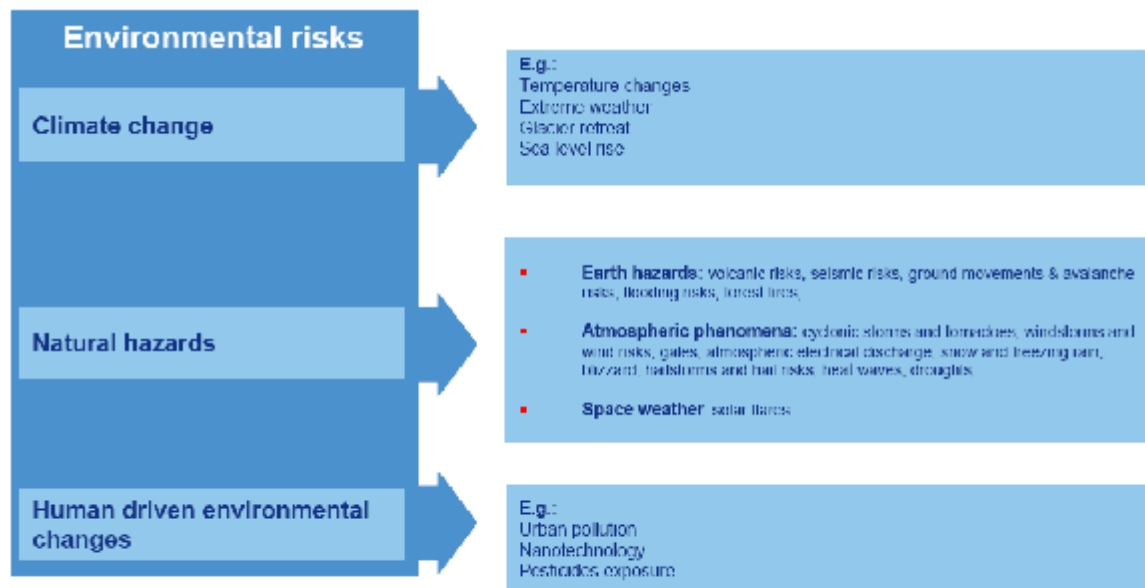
Environmental risks

Climate change

Natural hazards

Human driven environmental changes

E.g.:
Temperature changes
Extreme weather
Glacier retreat
Sea level rise

Earth hazards: volcanic risks, seismic risks, ground movements & avalanche risks, flooding risks, forest fires;

Atmospheric phenomena: cyclonic storms and tornadoes, windstorms and wind risks, gales, atmospheric electrical discharge, snow and freezing rain, blizzard, hailstorms and hail risks, heat waves, droughts

Space weather: solar flares

E.g.:
Urban pollution
Nanotechnology
Pesticides exposure